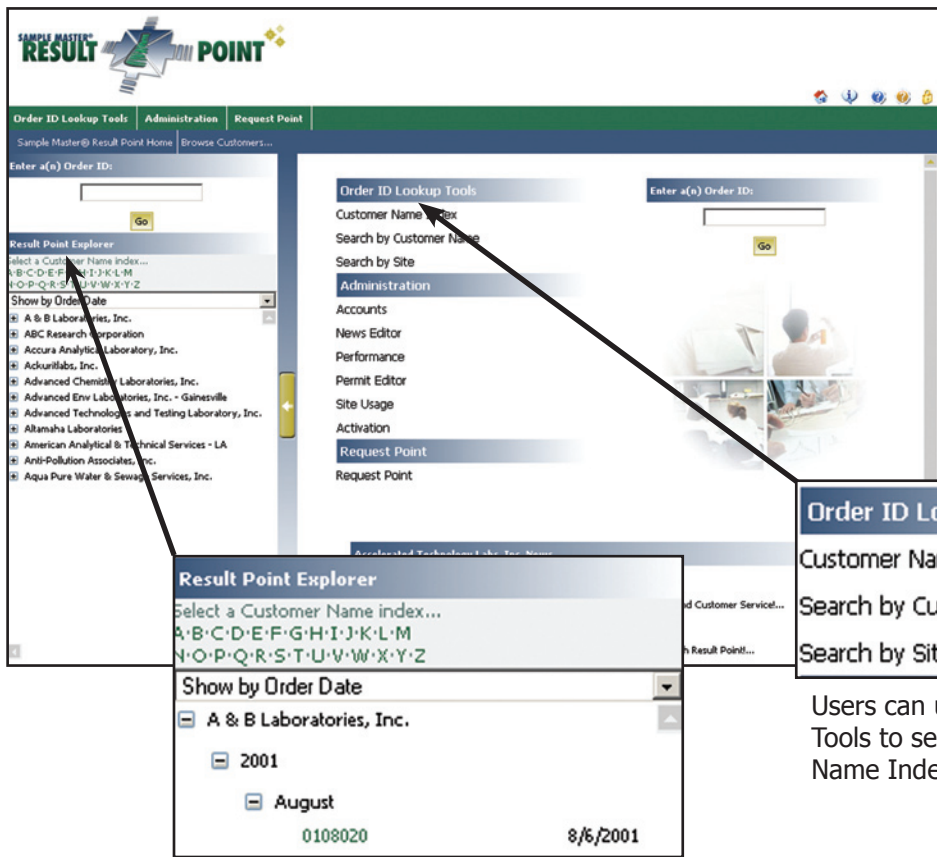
SAMPLE MASTER® RESULT POINT

Order ID Lookup Tools | Administration | Request Point

Sample Master® Result Point Home | Browse Customers...

Enter a(n) Order ID:

Go

Result Point Explorer

Select a Customer Name index...
A·B·C·D·E·F·G·H·I·J·K·L·M
N·O·P·Q·R·S·T·U·V·W·X·Y·Z

Show by Order Date

A & B Laboratories, Inc.
ABC Research Corporation
Accura Analytical Laboratory, Inc.
Ackuritlabs, Inc.
Advanced Chemistry Laboratories, Inc.
Advanced Env Laboratories, Inc. - Gainesville
Advanced Technologies and Testing Laboratory, Inc.
Altamaha Laboratories
American Analytical & Technical Services - LA
Anti-Pollution Associates, Inc.
Aqua Pure Water & Sewage Services, Inc.

Order ID Lookup Tools
Customer Name Index
Search by Customer Name
Search by Site
Administration
Accounts
News Editor
Performance
Permit Editor
Site Usage
Activation
Request Point
Request Point

Enter a(n) Order ID:

Go

Accelerated Technology Labs, Inc. News

d Customer Service!...

h Result Point!...

Result Point Explorer

Select a Customer Name index...
A·B·C·D·E·F·G·H·I·J·K·L·M
N·O·P·Q·R·S·T·U·V·W·X·Y·Z

Show by Order Date

A & B Laboratories, Inc.

2001

August

0108020 8/6/2001

Order ID Lo

Customer Na

Search by Cu

Search by Sit

Users can u
Tools to se
Name Inde